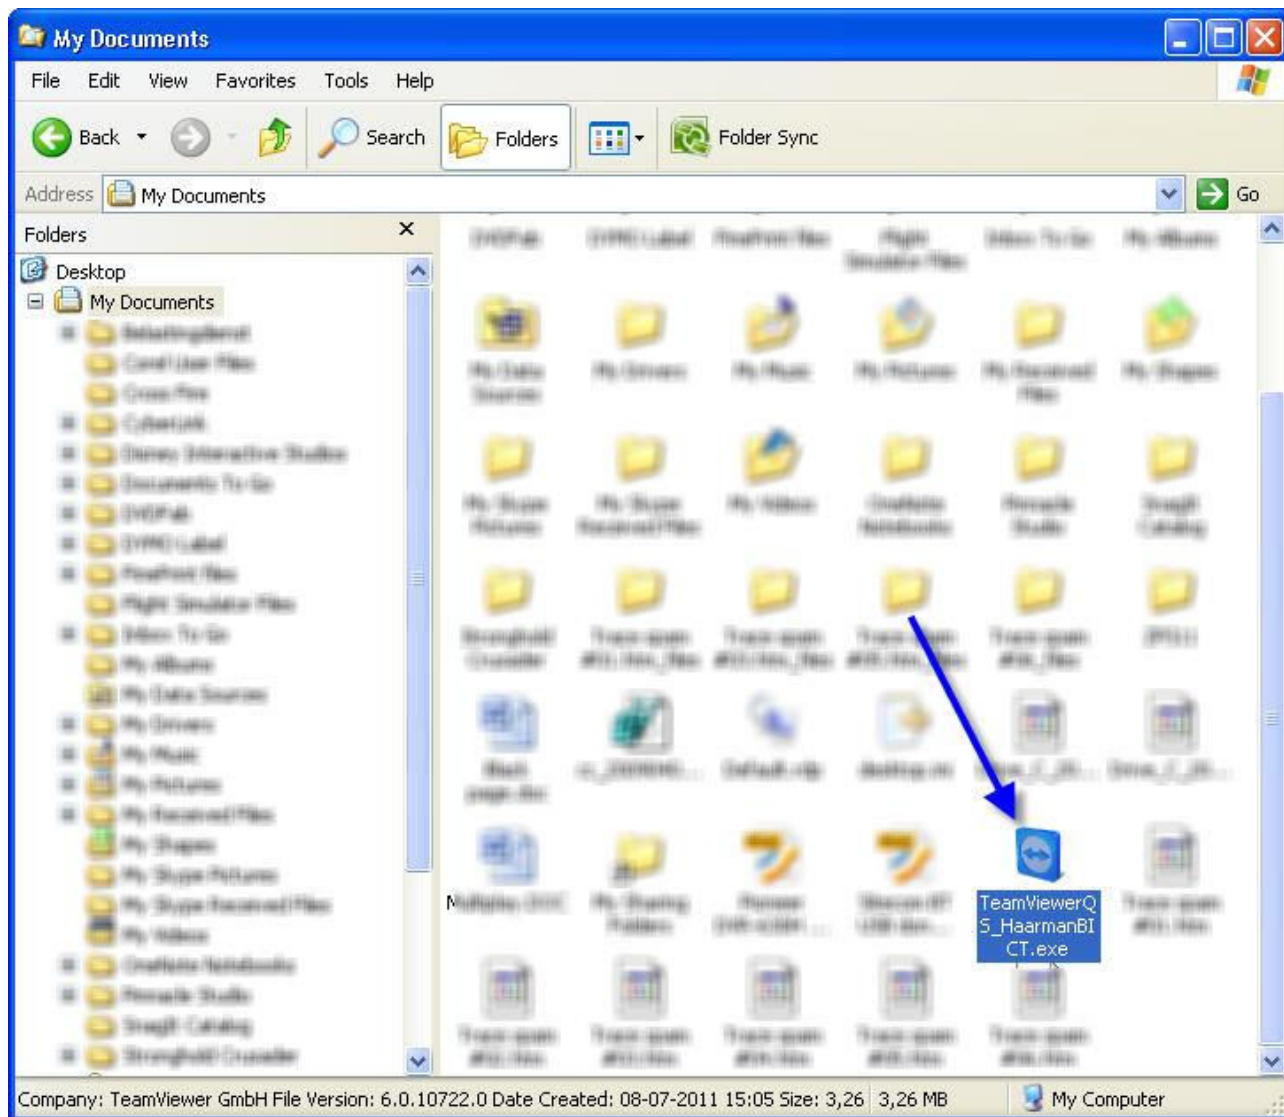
My Documents

File Edit View Favorites Tools Help

Back Search Folders Folder Sync

Address My Documents Go

Folders ×

Desktop
My Documents
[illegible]
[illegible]
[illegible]
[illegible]
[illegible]
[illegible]
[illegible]
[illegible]
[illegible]
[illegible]
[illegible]
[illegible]
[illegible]
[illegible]
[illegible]
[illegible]
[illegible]
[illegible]
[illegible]
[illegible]
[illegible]
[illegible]
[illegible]
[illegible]

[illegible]

TeamViewerQS_HaarmanBICT.exe

Company: TeamViewer GmbH File Version: 6.0.10722.0 Date Created: 08-07-2011 15:05 Size: 3,26 3,26 MB My Computer